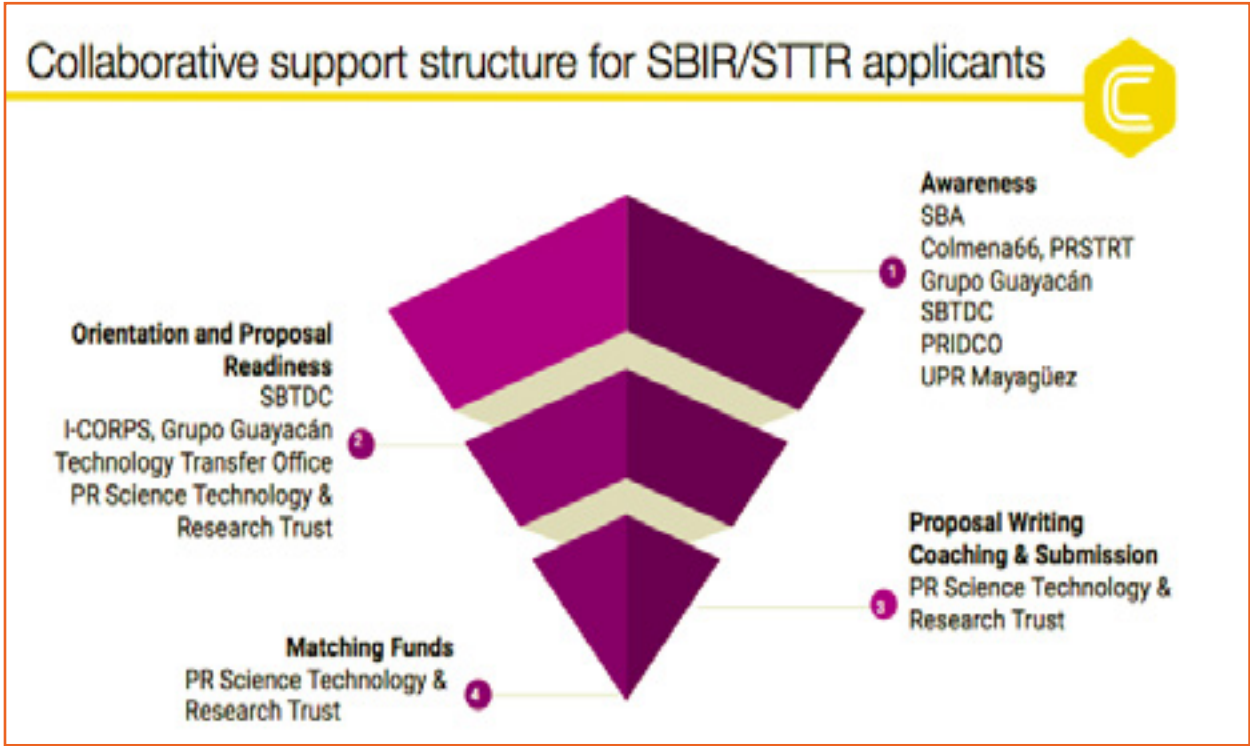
Collaborative support structure for SBIR/STTR applicants

1
Awareness
SBA
Colmena66, PRSTRT
Grupo Guayacán
SBTDC
PRIDCO
UPR Mayagüez

2
Orientation and Proposal Readiness
SBTDC
I-CORPS, Grupo Guayacán
Technology Transfer Office
PR Science Technology & Research Trust

3
Proposal Writing Coaching & Submission
PR Science Technology & Research Trust

4
Matching Funds
PR Science Technology & Research Trust